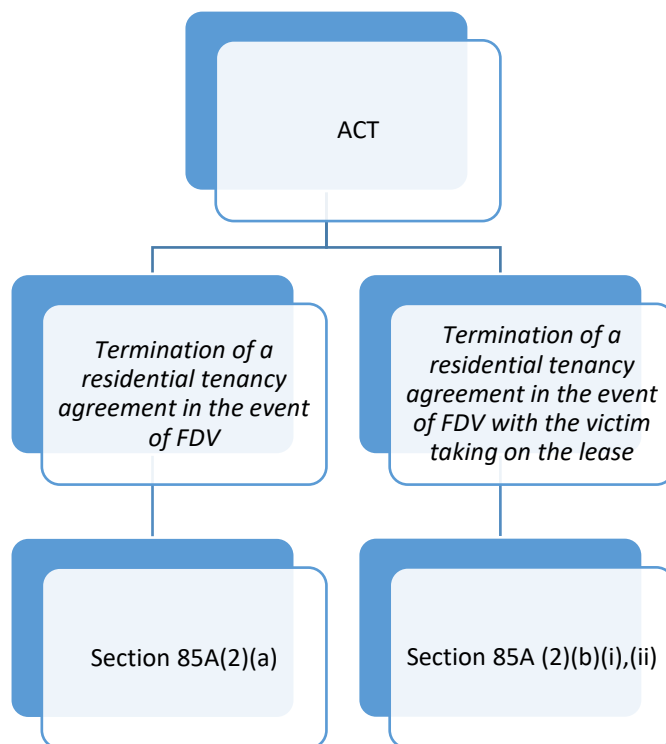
ACT

Termination of a residential tenancy agreement in the event of FDV

Section 85A(2)(a)

Termination of a residential tenancy agreement in the event of FDV with the victim taking on the lease

Section 85A (2)(b)(i),(ii)